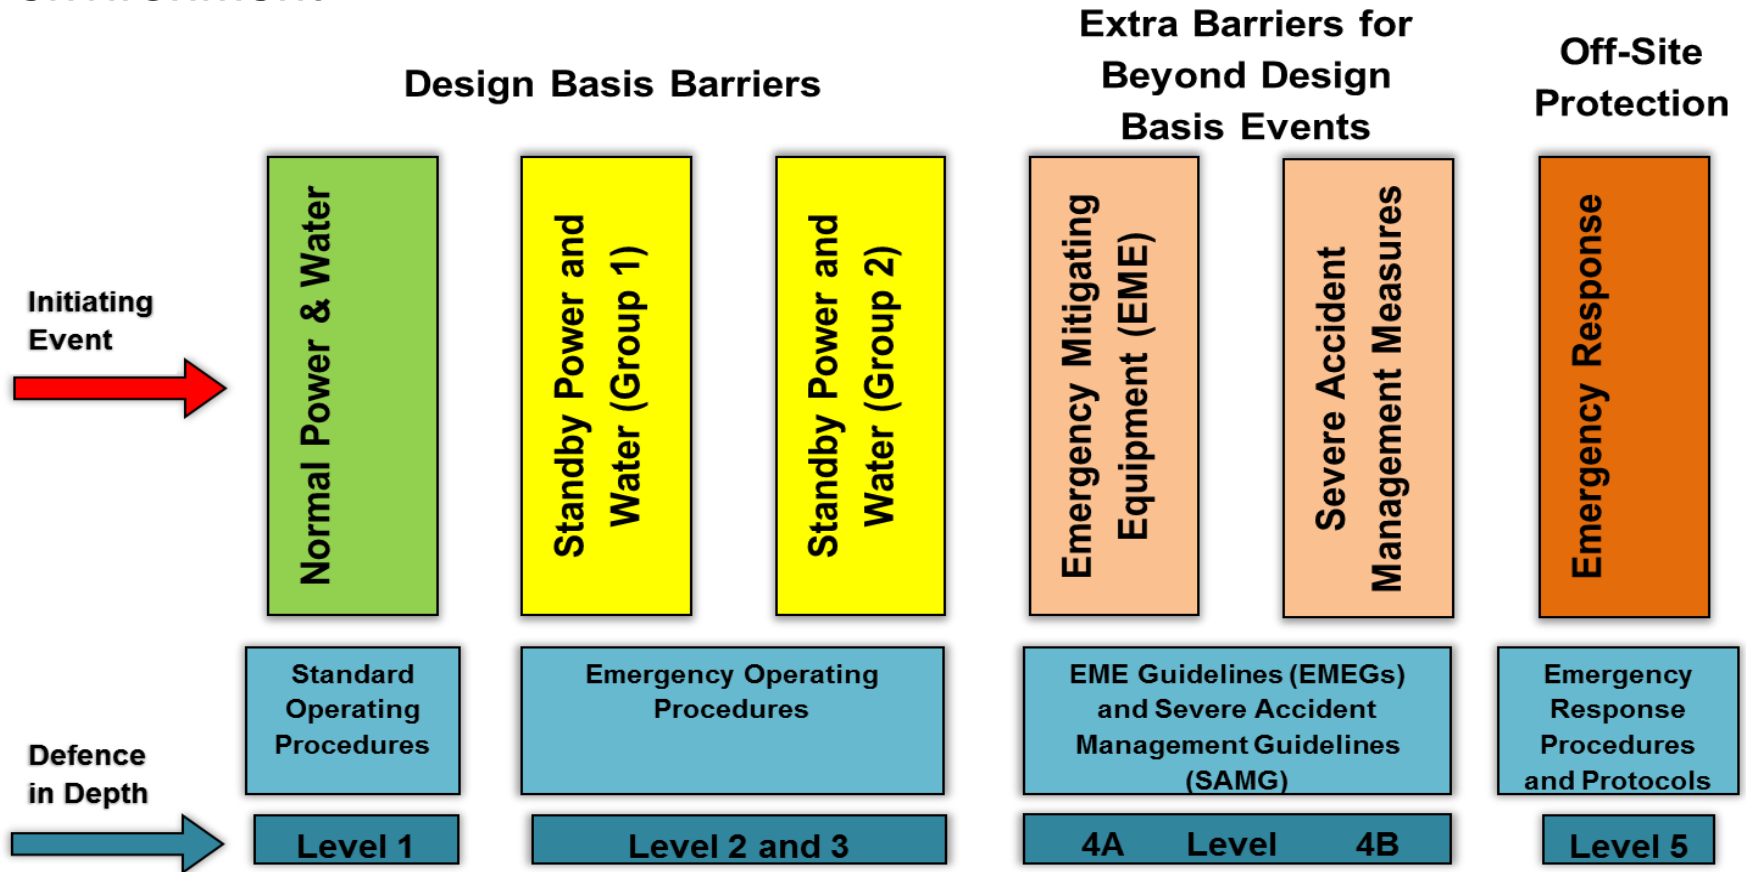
Design Basis Barriers

Extra Barriers for Beyond Design Basis Events

Off-Site Protection

Initiating Event

Normal Power & Water

Standby Power and Water (Group 1)

Standby Power and Water (Group 2)

Emergency Mitigating Equipment (EME)

Severe Accident Management Measures

Emergency Response

Defence in Depth

Standard Operating Procedures

Emergency Operating Procedures

EME Guidelines (EMEGs) and Severe Accident Management Guidelines (SAMG)

Emergency Response Procedures and Protocols

Level 1

Level 2 and 3

4A Level 4B

Level 5